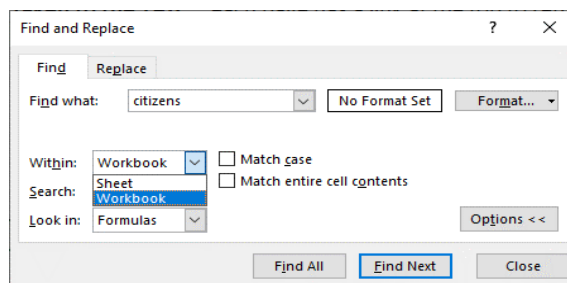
Find and Replace

?

×

Find

Replace

Find what:

citizens

No Format Set

Format...

Within:

Workbook

Sheet

Workbook

Match case

Search:

Match entire cell contents

Look in:

Formulas

Options <<

Find All

Find Next

Close